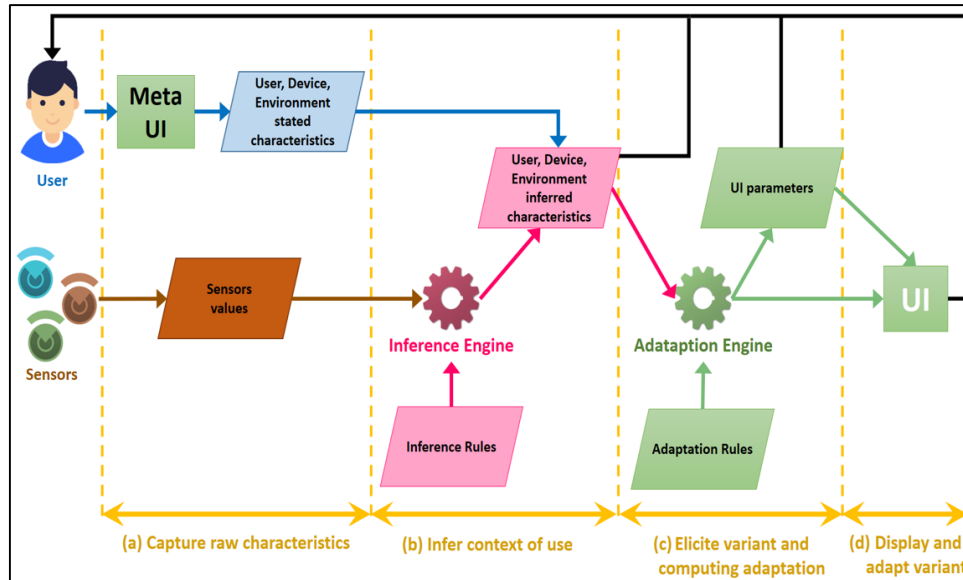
User

Meta UI

User, Device, Environment stated characteristics

User, Device, Environment inferred characteristics

UI parameters

Sensors

Sensors values

Inference Engine

Adataption Engine

UI

Inference Rules

Adaptation Rules

(a) Capture raw characteristics

(b) Infer context of use

(c) Elicite variant and computing adaptation

(d) Display and adapt varian